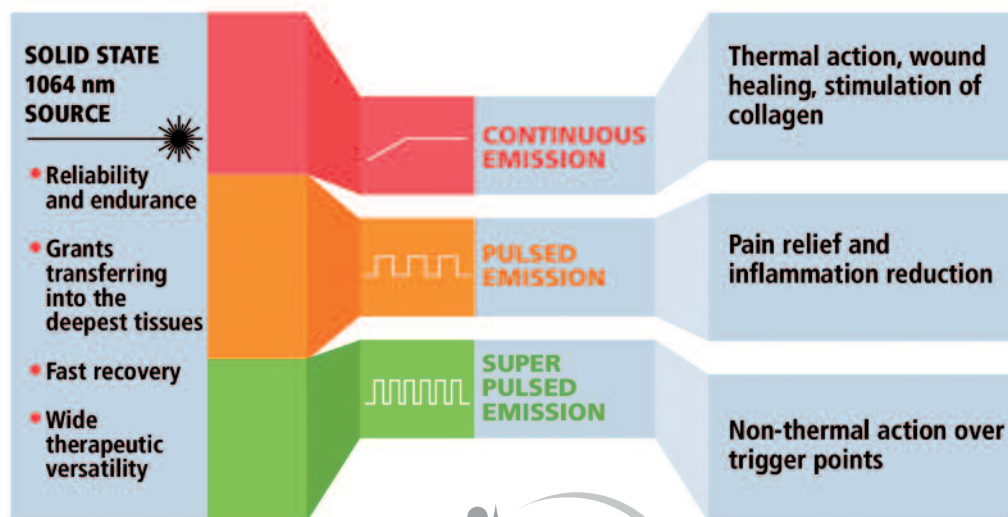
SOLID STATE 1064 nm SOURCE

• Reliability and endurance

• Grants transferring into the deepest tissues

• Fast recovery

• Wide therapeutic versatility

CONTINUOUS EMISSION

PULSED EMISSION

SUPER PULSED EMISSION

Thermal action, wound healing, stimulation of collagen

Pain relief and inflammation reduction

Non-thermal action over trigger points